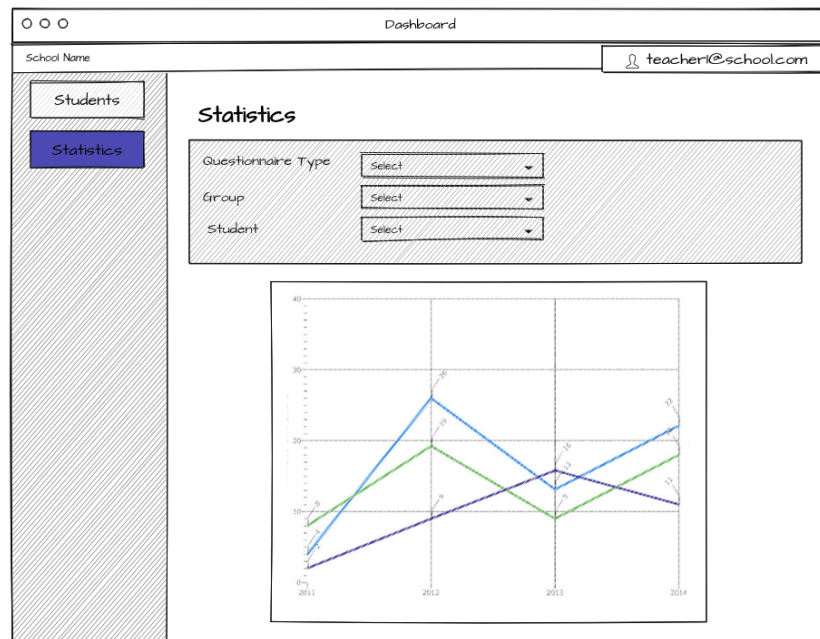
Dashboard

School Name

teacher1@school.com

Students

Statistics

Statistics

Questionnaire Type Select

Group Select

Student Select

40

30

20

10

0

26

19

9

16

13

9

22

18

11

8

4

2

2011 2012 2013 2014